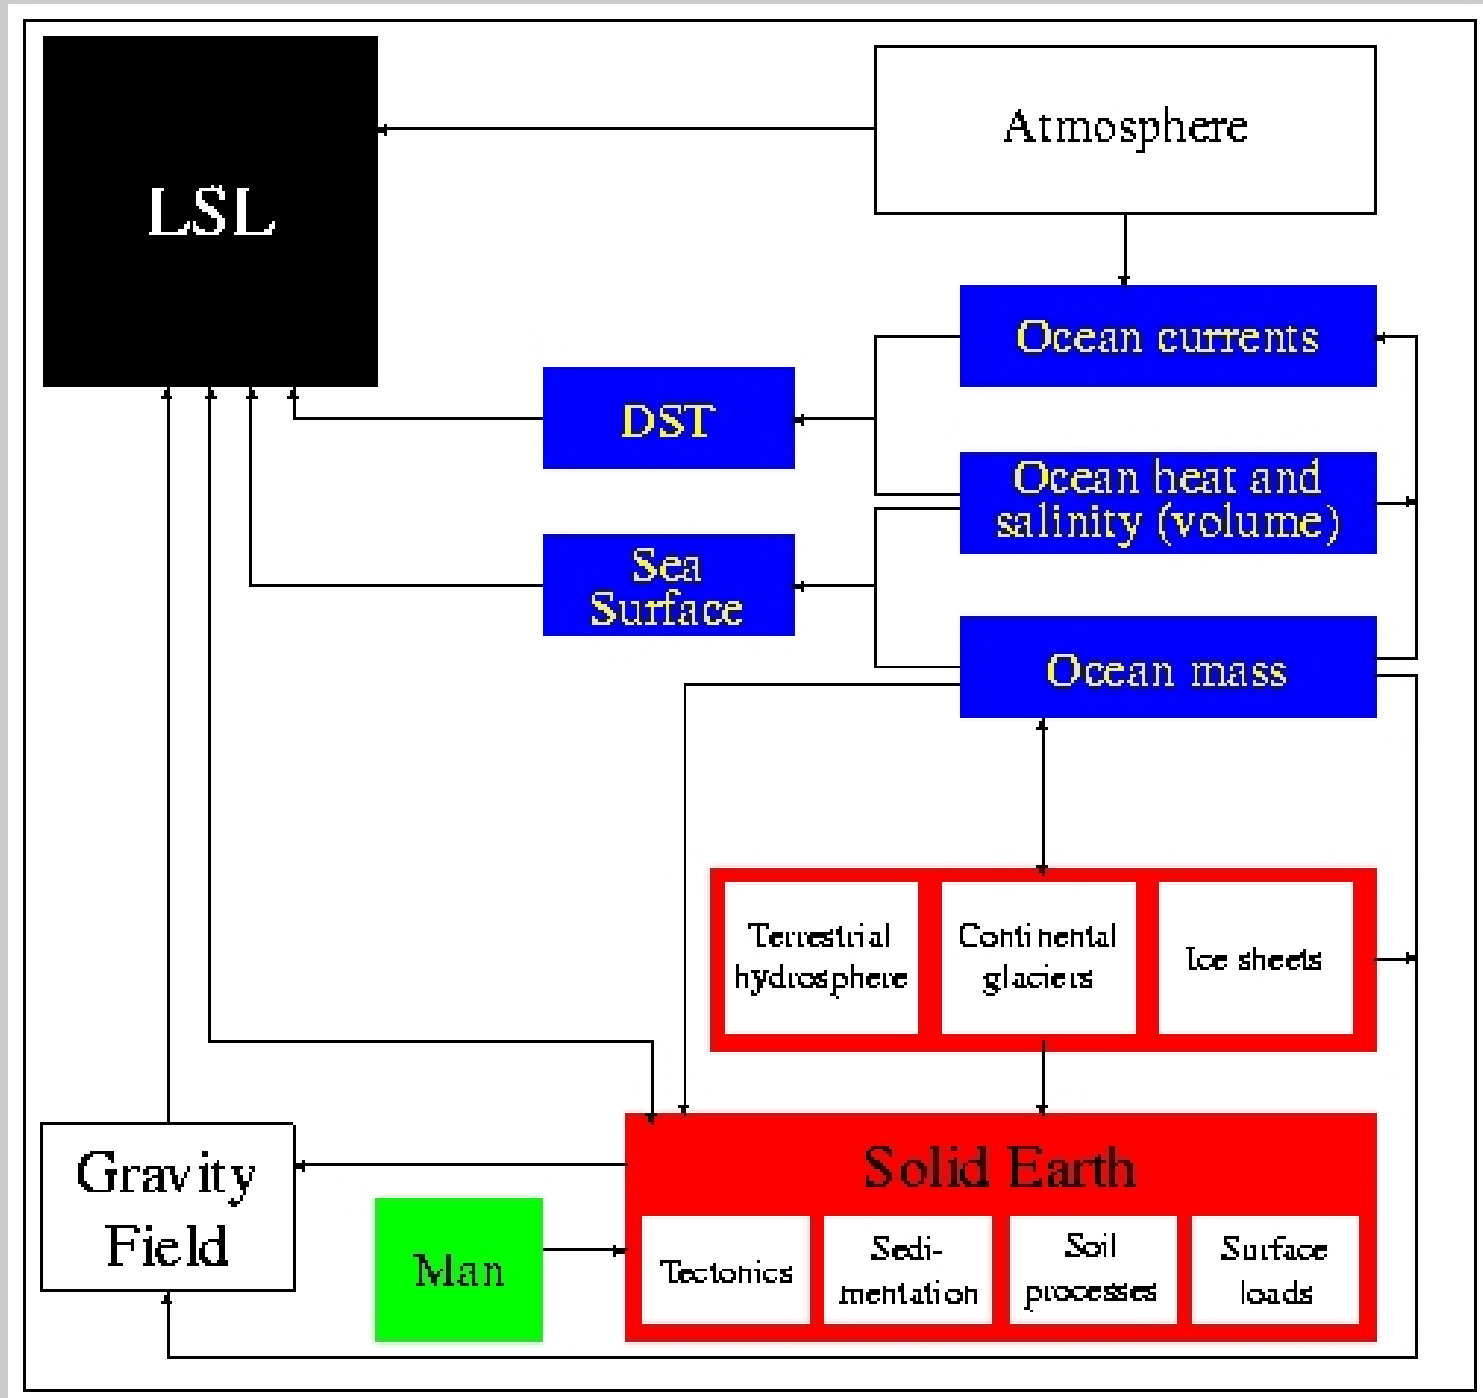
LSL

Atmosphere

Ocean currents

DST

Ocean heat and salinity (volume)

Sea Surface

Ocean mass

Terrestrial hydrosphere

Continental glaciers

Ice sheets

Gravity Field

Solid Earth

Man

Tectonics

Sedimentation

Soil processes

Surface loads